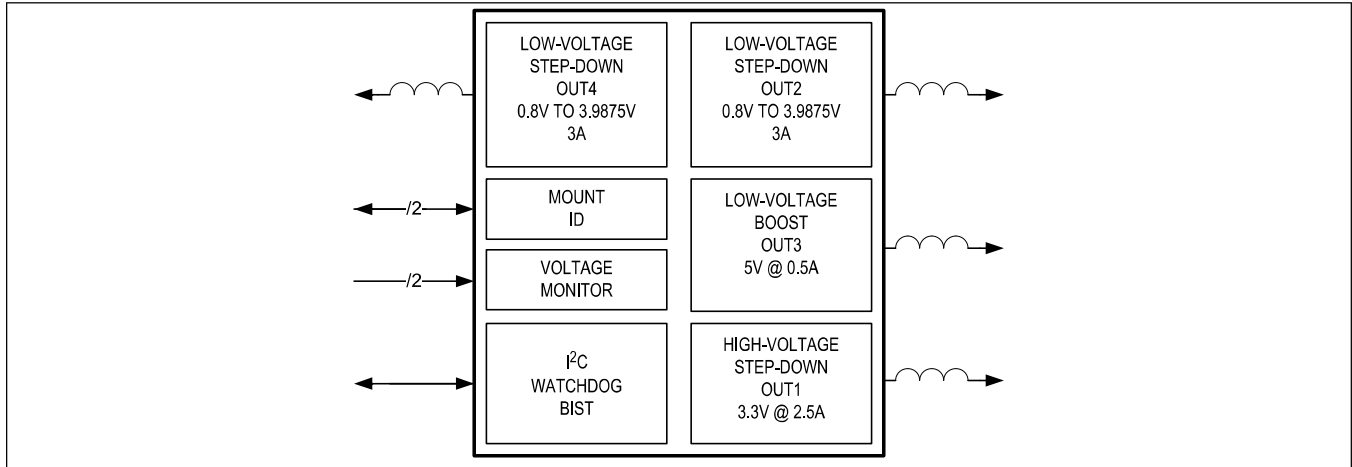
LOW-VOLTAGE STEP-DOWN OUT4 0.8V TO 3.9875V 3A

LOW-VOLTAGE STEP-DOWN OUT2 0.8V TO 3.9875V 3A

/2

MOUNT ID

LOW-VOLTAGE BOOST OUT3 5V @ 0.5A

/2

VOLTAGE MONITOR

$I^2C$ WATCHDOG BIST

HIGH-VOLTAGE STEP-DOWN OUT1 3.3V @ 2.5A